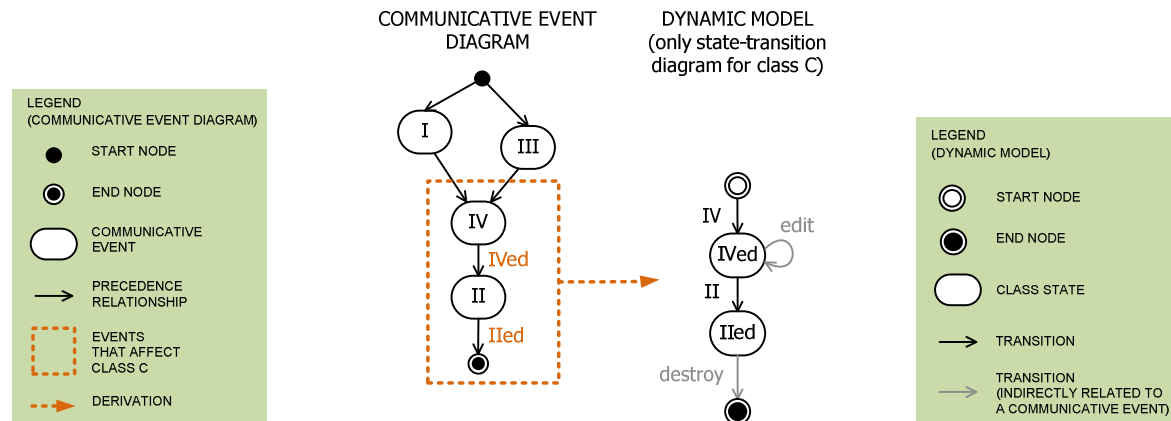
LEGEND
(COMMUNICATIVE EVENT DIAGRAM)

START NODE

END NODE

COMMUNICATIVE EVENT

PRECEDENCE RELATIONSHIP

EVENTS THAT AFFECT CLASS C

DERIVATION

COMMUNICATIVE EVENT DIAGRAM

I

III

IV

IVed

II

IIed

DYNAMIC MODEL
(only state-transition diagram for class C)

IV

edit

IVed

II

IIed

destroy

LEGEND
(DYNAMIC MODEL)

START NODE

END NODE

CLASS STATE

TRANSITION

TRANSITION
(INDIRECTLY RELATED TO A COMMUNICATIVE EVENT)